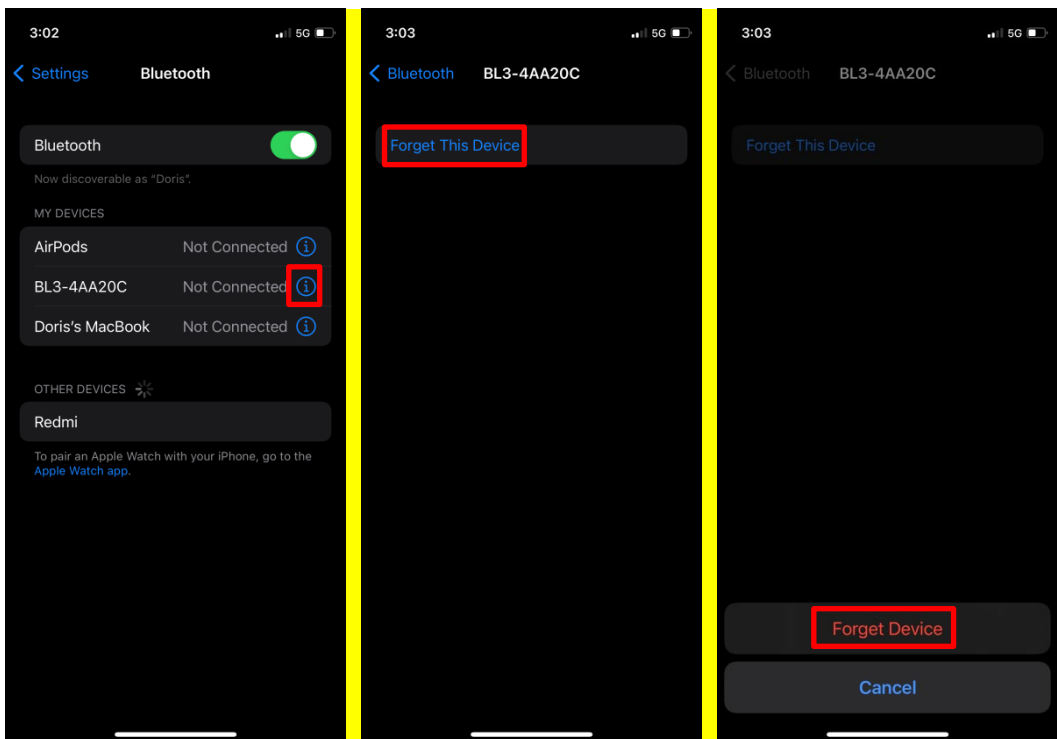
3:02
5G

< Settings
Bluetooth

Bluetooth

Now discoverable as "Doris".

MY DEVICES

AirPods
Not Connected

BL3-4AA20C
Not Connected

Doris's MacBook
Not Connected

OTHER DEVICES

Redmi

To pair an Apple Watch with your iPhone, go to the Apple Watch app.

3:03
5G

< Bluetooth
BL3-4AA20C

Forget This Device

3:03
5G

< Bluetooth
BL3-4AA20C

Forget This Device

Forget Device

Cancel